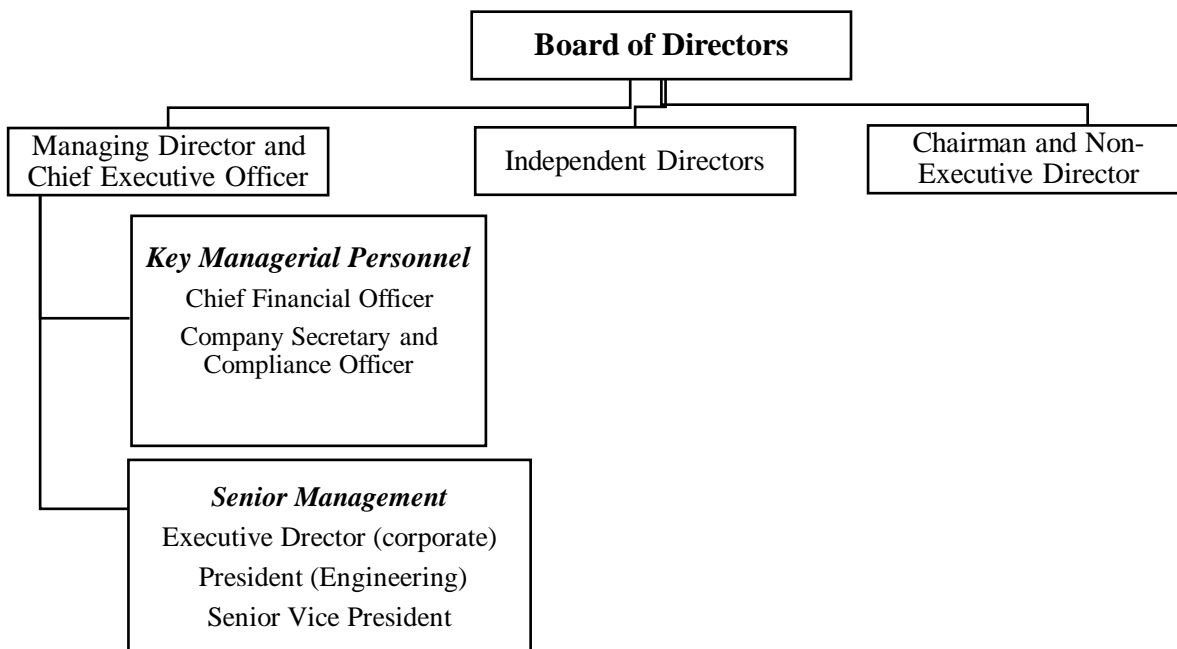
Board of Directors

Managing Director and Chief Executive Officer

Independent Directors

Chairman and Non-Executive Director

Key Managerial Personnel
Chief Financial Officer
Company Secretary and Compliance Officer

Senior Management
Executive Drector (corporate)
President (Engineering)
Senior Vice President